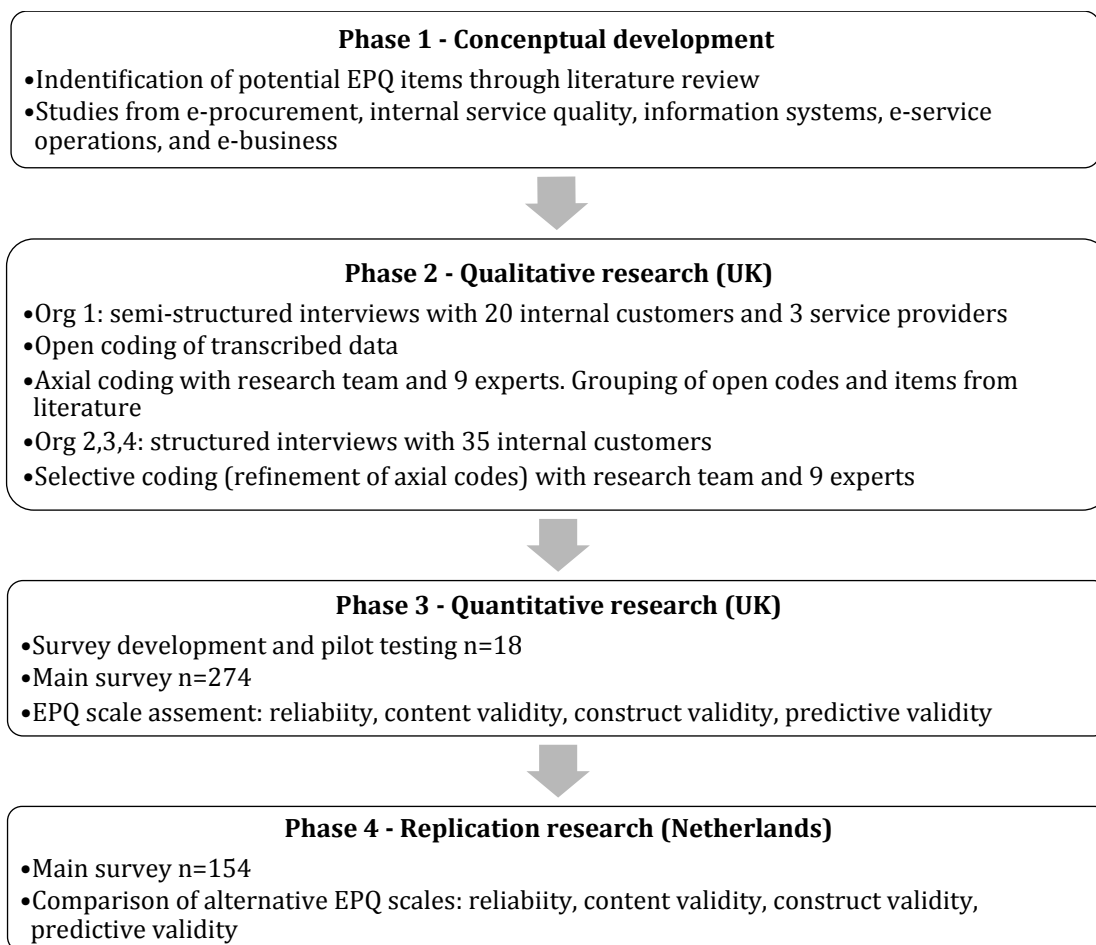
**Phase 1 - Conceptual development**

•Indentification of potential EPQ items through literature review
•Studies from e-procurement, internal service quality, information systems, e-service operations, and e-business

**Phase 2 - Qualitative research (UK)**

•Org 1: semi-structured interviews with 20 internal customers and 3 service providers
•Open coding of transcribed data
•Axial coding with research team and 9 experts. Grouping of open codes and items from literature
•Org 2,3,4: structured interviews with 35 internal customers
•Selective coding (refinement of axial codes) with research team and 9 experts

**Phase 3 - Quantitative research (UK)**

•Survey development and pilot testing n=18
•Main survey n=274
•EPQ scale assement: reliabiity, content validity, construct validity, predictive validity

**Phase 4 - Replication research (Netherlands)**

•Main survey n=154
•Comparison of alternative EPQ scales: reliabiity, content validity, construct validity, predictive validity